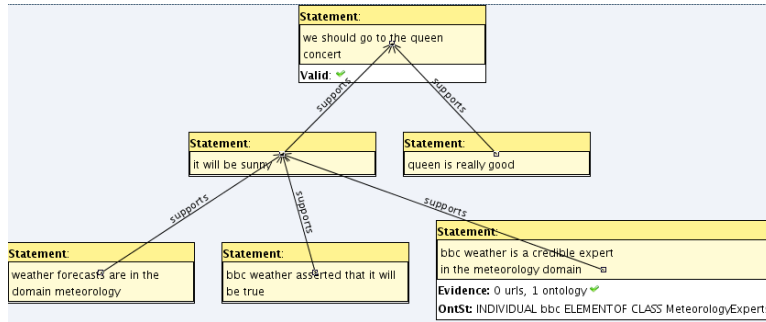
Statement:
we should go to the queen concert
Valid:

supports
supports

Statement:
it will be sunny

Statement:
queen is really good

supports
supports
supports

Statement:
weather forecasts are in the domain meteorology

Statement:
bbc weather asserted that it will be true

Statement:
bbc weather is a credible expert in the meteorology domain
Evidence: 0 urls, 1 ontology
OntSt: INDIVIDUAL bbc ELEMENTOF CLASS MeteorologyExpert